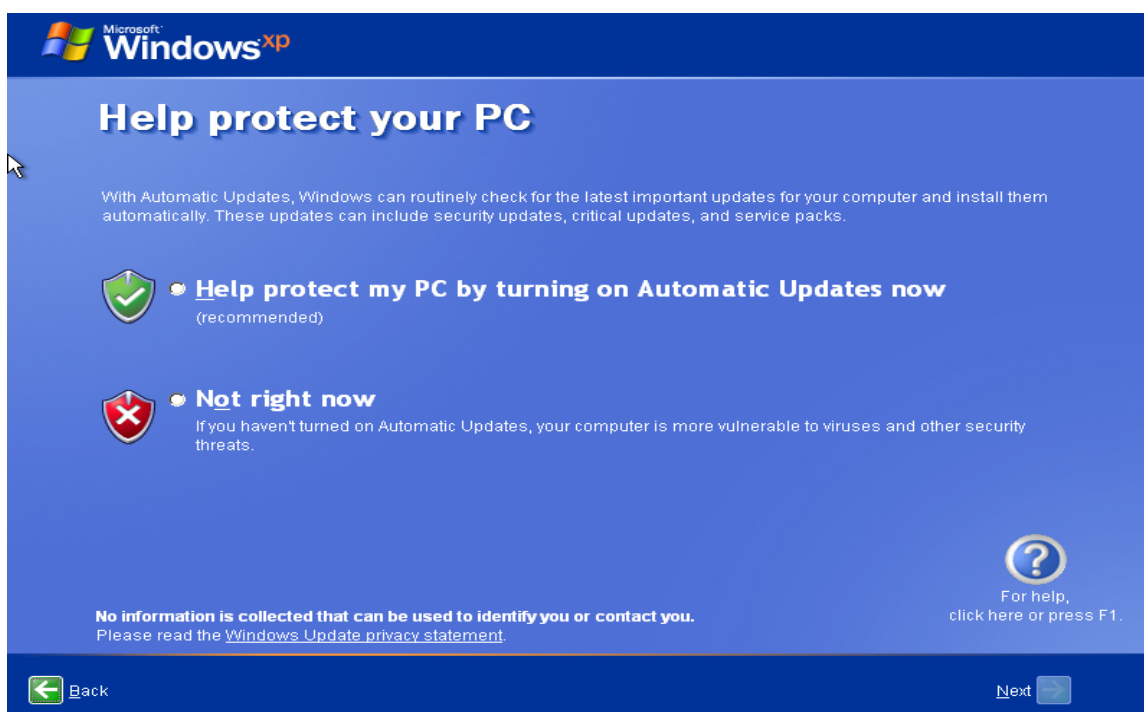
Microsoft Windows xp

Help protect your PC

With Automatic Updates, Windows can routinely check for the latest important updates for your computer and install them automatically. These updates can include security updates, critical updates, and service packs.

Help protect my PC by turning on Automatic Updates now
(recommended)

Not right now
If you haven't turned on Automatic Updates, your computer is more vulnerable to viruses and other security threats.

For help, click here or press F1.

No information is collected that can be used to identify you or contact you.
Please read the Windows Update privacy statement.

Back

Next